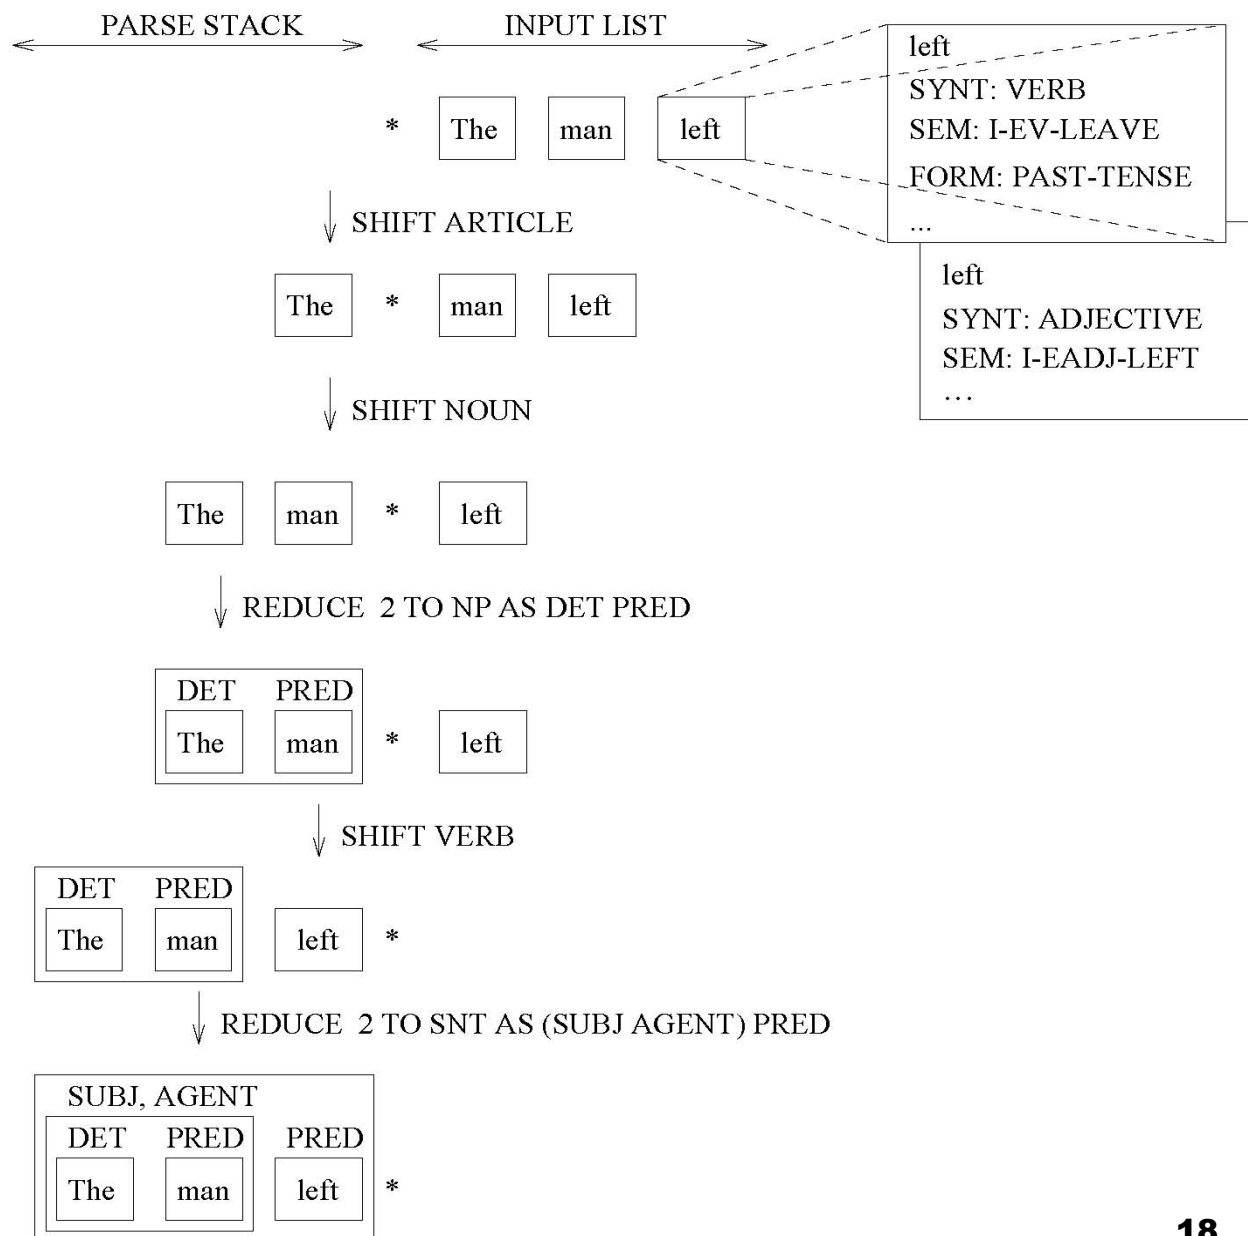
PARSE STACK

INPUT LIST

left
SYNT: VERB
SEM: I-EV-LEAVE
FORM: PAST-TENSE
...

left
SYNT: ADJECTIVE
SEM: I-EADJ-LEFT
...

* The man left

SHIFT ARTICLE

The * man left

SHIFT NOUN

The man * left

REDUCE 2 TO NP AS DET PRED

DET PRED
The man * left

SHIFT VERB

DET PRED
The man left *

REDUCE 2 TO SNT AS (SUBJ AGENT) PRED

SUBJ, AGENT
DET PRED PRED
The man left *

18